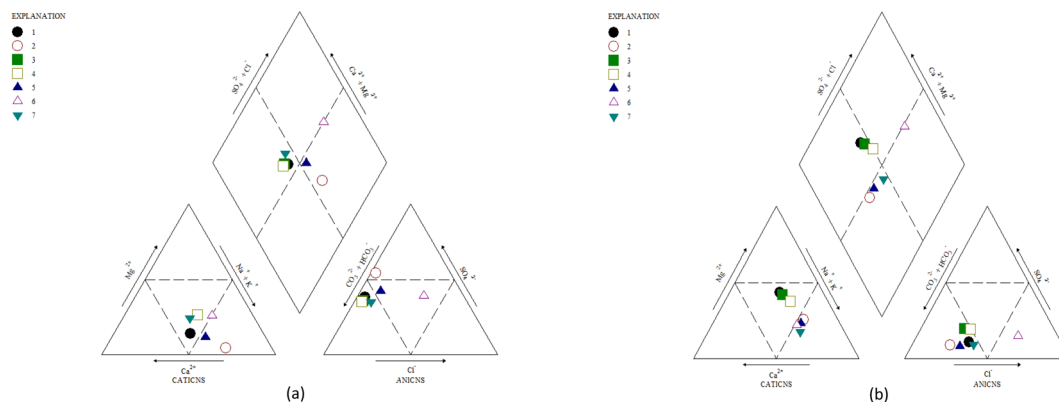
EXPLANATION
1
2
3
4
5
6
7

$SO_4^{2-} + Cl^-$
$Ca^{2+} + Mg^{2+}$
$Mg^{2+}$
$Na^+ + K^+$
$CO_3^{2-} + HCO_3^-$
$SO_4^{2-}$
$Ca^{2+}$
CATICNS
$Cl^-$
ANICNS

(a)

EXPLANATION
1
2
3
4
5
6
7

$SO_4^{2-} + Cl^-$
$Ca^{2+} + Mg^{2+}$
$Mg^{2+}$
$Na^+ + K^+$
$CO_3^{2-} + HCO_3^-$
$SO_4^{2-}$
$Ca^{2+}$
CATICNS
$Cl^-$
ANICNS

(b)